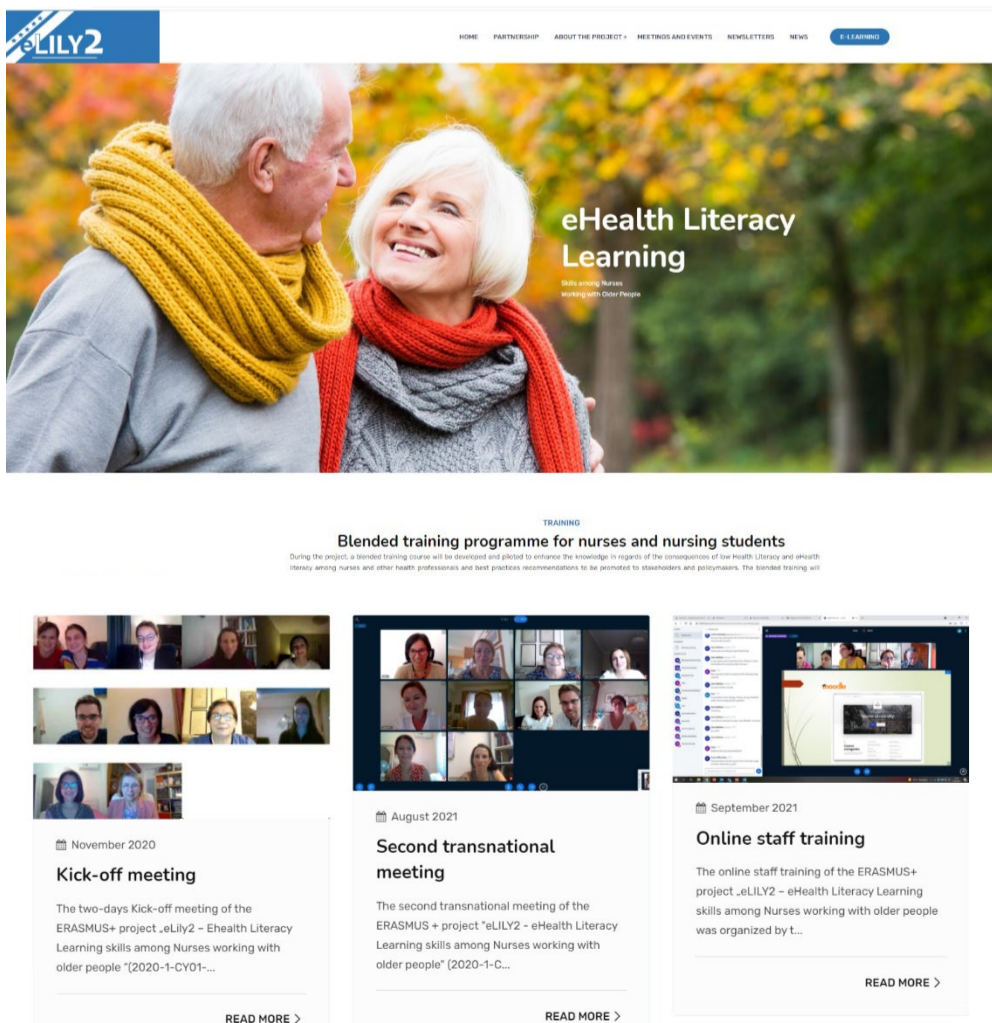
eLILY2

HOME PARTNERSHIP ABOUT THE PROJECT MEETINGS AND EVENTS NEWSLETTERS NEWS E-LEARNING

eHealth Literacy Learning

Skills among Nurses working with Older People

TRAINING

Blended training programme for nurses and nursing students

During the project, a blended training course will be developed and piloted to enhance the knowledge in regards of the consequences of low Health Literacy and eHealth literacy among nurses and other health professionals and best practices recommendations to be promoted to stakeholders and policymakers. The blended training will

November 2020

Kick-off meeting

The two-days Kick-off meeting of the ERASMUS+ project „eLily2 – Ehealth Literacy Learning skills among Nurses working with older people "(2020-1-CY01-...

READ MORE >

August 2021

Second transnational meeting

The second transnational meeting of the ERASMUS + project "eLILY2 - eHealth Literacy Learning skills among Nurses working with older people" (2020-1-C...

READ MORE >

September 2021

Online staff training

The online staff training of the ERASMUS+ project „eLILY2 – eHealth Literacy Learning skills among Nurses working with older people was organized by t...

READ MORE >